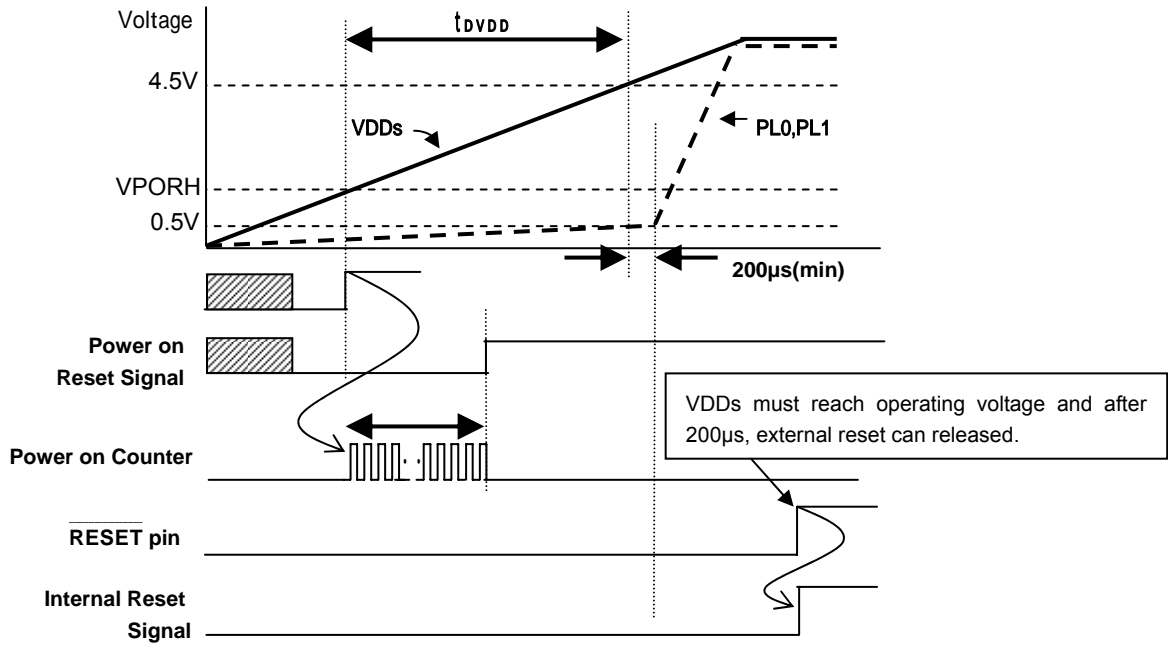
Voltage

$t_{DVDD}$

4.5V

VDDs

PL0,PL1

VPORH

0.5V

200μs(min)

Power on Reset Signal

VDDs must reach operating voltage and after 200μs, external reset can released.

Power on Counter

$\overline{\text{RESET}}$ pin

Internal Reset Signal